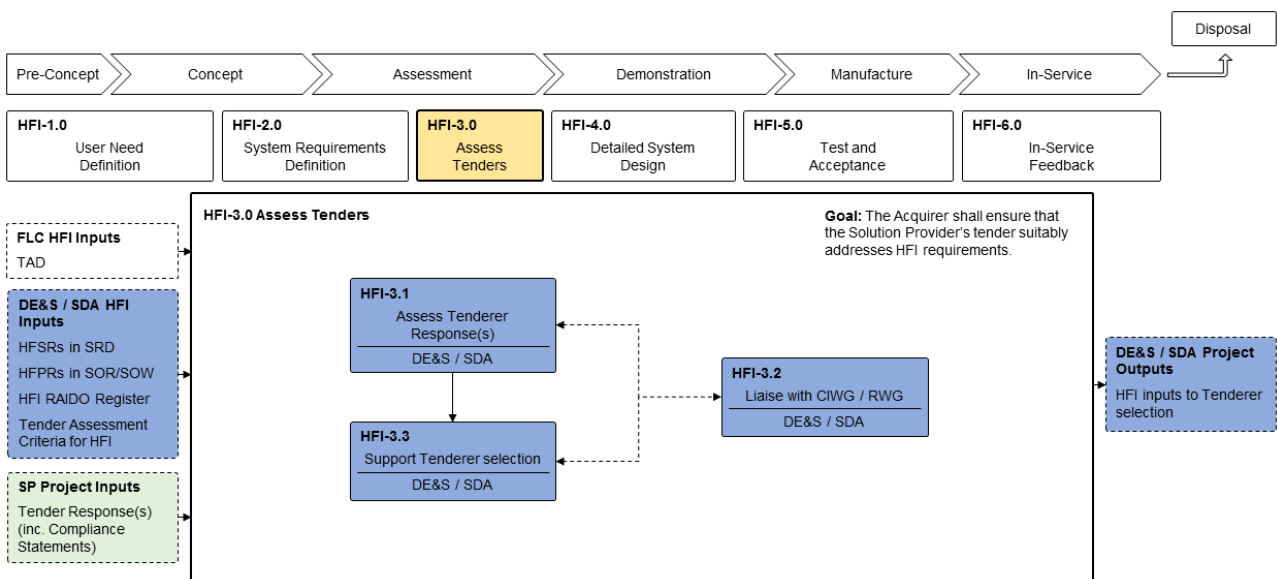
Disposal

Pre-Concept

Concept

Assessment

Demonstration

Manufacture

In-Service

HFI-1.0
User Need Definition

HFI-2.0
System Requirements Definition

HFI-3.0
Assess Tenders

HFI-4.0
Detailed System Design

HFI-5.0
Test and Acceptance

HFI-6.0
In-Service Feedback

FLC HFI Inputs
TAD

DE&S / SDA HFI Inputs
HFSRs in SRD
HFPRs in SOR/SOW
HFI RAIDO Register
Tender Assessment Criteria for HFI

SP Project Inputs
Tender Response(s) (inc. Compliance Statements)

HFI-3.0 Assess Tenders

Goal: The Acquirer shall ensure that the Solution Provider's tender suitably addresses HFI requirements.

HFI-3.1
Assess Tenderer Response(s)
DE&S / SDA

HFI-3.2
Liaise with CIWG / RWG
DE&S / SDA

HFI-3.3
Support Tenderer selection
DE&S / SDA

DE&S / SDA Project Outputs
HFI inputs to Tenderer selection